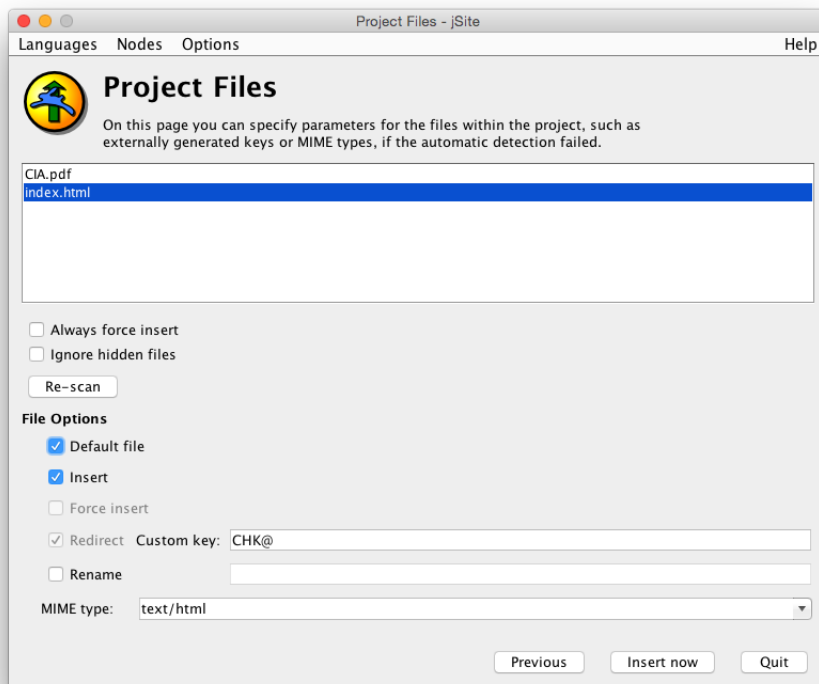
Project Files - jSite

Languages Nodes Options Help

Project Files

On this page you can specify parameters for the files within the project, such as externally generated keys or MIME types, if the automatic detection failed.

CIA.pdf
index.html

Always force insert
Ignore hidden files
Re-scan

File Options
Default file
Insert
Force insert
Redirect Custom key: CHK@
Rename
MIME type: text/html

Previous Insert now Quit